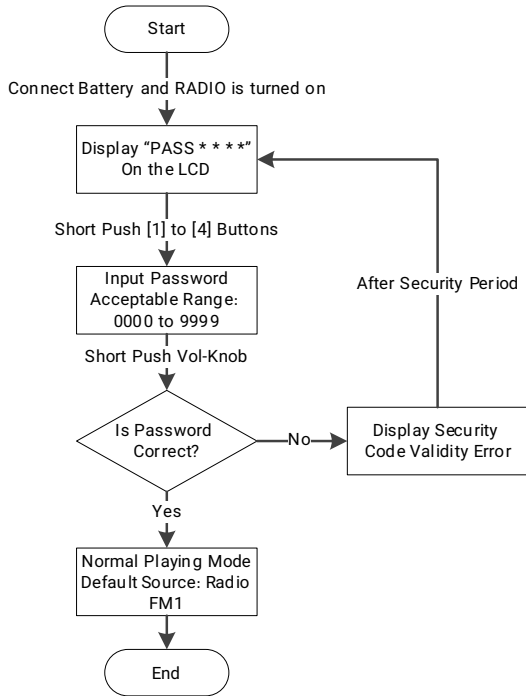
Start

Connect Battery and RADIO is turned on

Display "PASS * * * *" On the LCD

Short Push [1] to [4] Buttons

Input Password Acceptable Range: 0000 to 9999

Short Push Vol-Knob

Is Password Correct?

No

Display Security Code Validity Error

After Security Period

Yes

Normal Playing Mode Default Source: Radio FM1

End